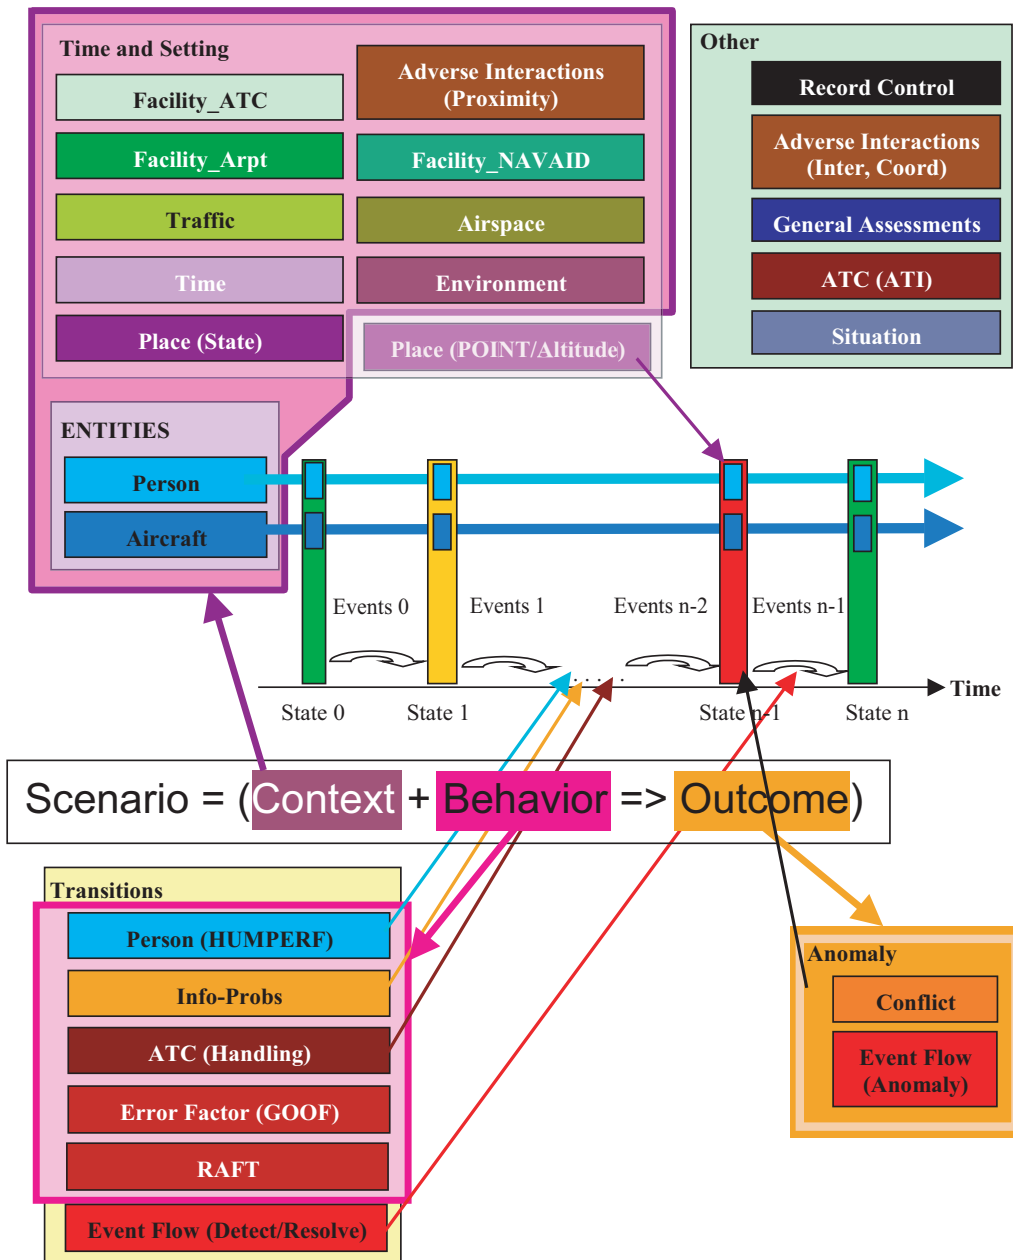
Time and Setting

Facility_ATC

Adverse Interactions (Proximity)

Facility_Arpt

Facility_NAVAID

Traffic

Airspace

Time

Environment

Place (State)

Place (POINT/Altitude)

Other

Record Control

Adverse Interactions (Inter, Coord)

General Assessments

ATC (ATI)

Situation

ENTITIES

Person

Aircraft

Events 0

Events 1

Events n-2

Events n-1

. . . .

Time

State 0

State 1

State n-1

State n

Scenario = (Context + Behavior => Outcome)

Transitions

Person (HUMPERF)

Info-Probs

ATC (Handling)

Error Factor (GOOF)

RAFT

Event Flow (Detect/Resolve)

Anomaly

Conflict

Event Flow (Anomaly)